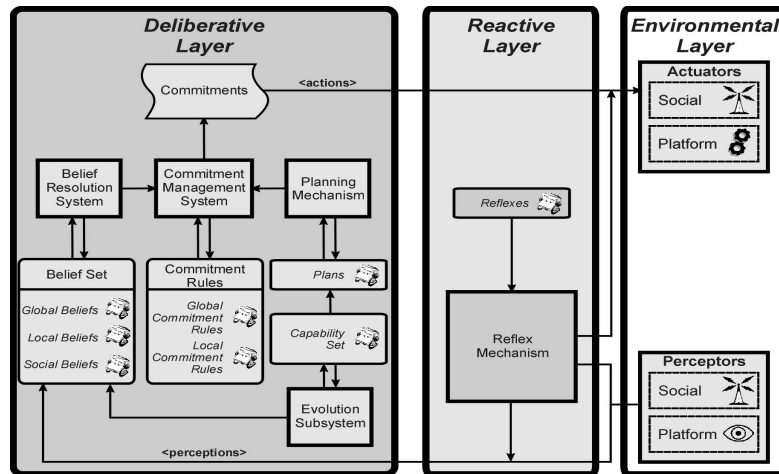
Deliberative Layer

Commitments

<actions>

Belief Resolution System

Commitment Management System

Planning Mechanism

Belief Set

Global Beliefs

Local Beliefs

Social Beliefs

Commitment Rules

Global Commitment Rules

Local Commitment Rules

Plans

Capability Set

Evolution Subsystem

<perceptions>

Reactive Layer

Reflexes

Reflex Mechanism

Environmental Layer

Actuators

Social

Platform

Perceptors

Social

Platform